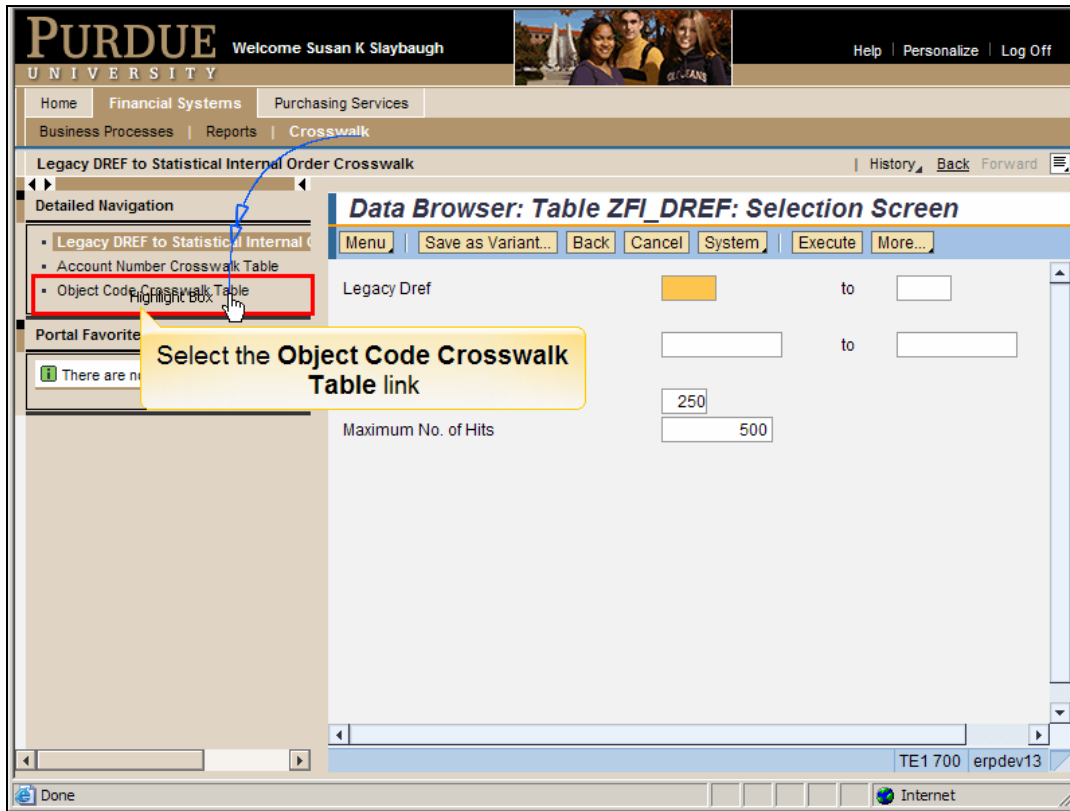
PURDUE
UNIVERSITY
Welcome Susan K Slaybaugh
Help | Personalize | Log Off

Home | Financial Systems | Purchasing Services
Business Processes | Reports | Crosswalk

Legacy DREF to Statistical Internal Order Crosswalk
| History | Back | Forward

Detailed Navigation
- Legacy DREF to Statistical Internal O
- Account Number Crosswalk Table
- Object Code Crosswalk Table
Highlight Box

Portal Favorite
There are n

Data Browser: Table ZFI_DREF: Selection Screen
Menu | Save as Variant... | Back | Cancel | System | Execute | More...

Legacy Dref | to
to

Select the **Object Code Crosswalk Table** link

250
Maximum No. of Hits 500

TE1 700 | erpdev13

Done
Internet